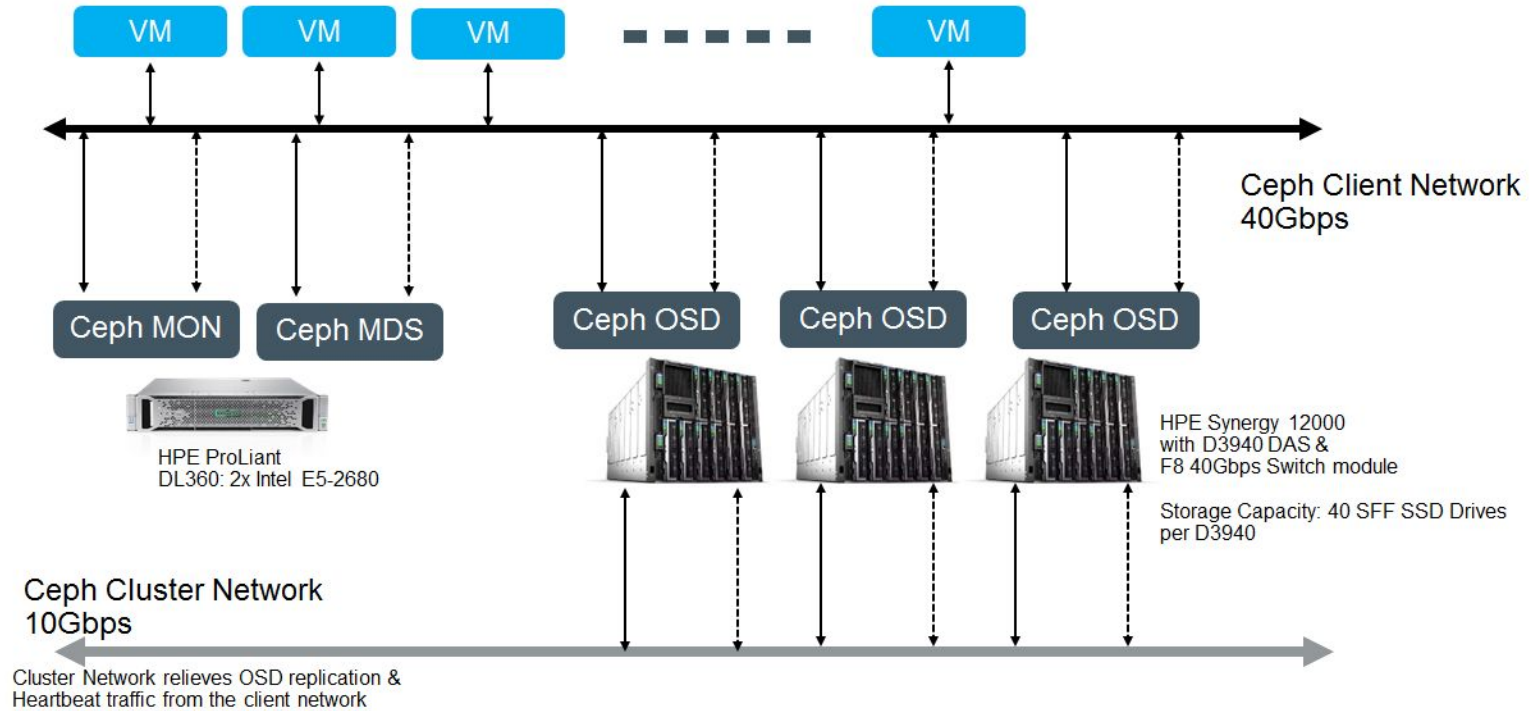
VM VM VM VM

Ceph Client Network
40Gbps

Ceph MON

Ceph MDS

Ceph OSD

Ceph OSD

Ceph OSD

HPE ProLiant
DL360: 2x Intel E5-2680

HPE Synergy 12000
with D3940 DAS &
F8 40Gbps Switch module

Storage Capacity: 40 SFF SSD Drives per D3940

Ceph Cluster Network
10Gbps

Cluster Network relieves OSD replication & Heartbeat traffic from the client network